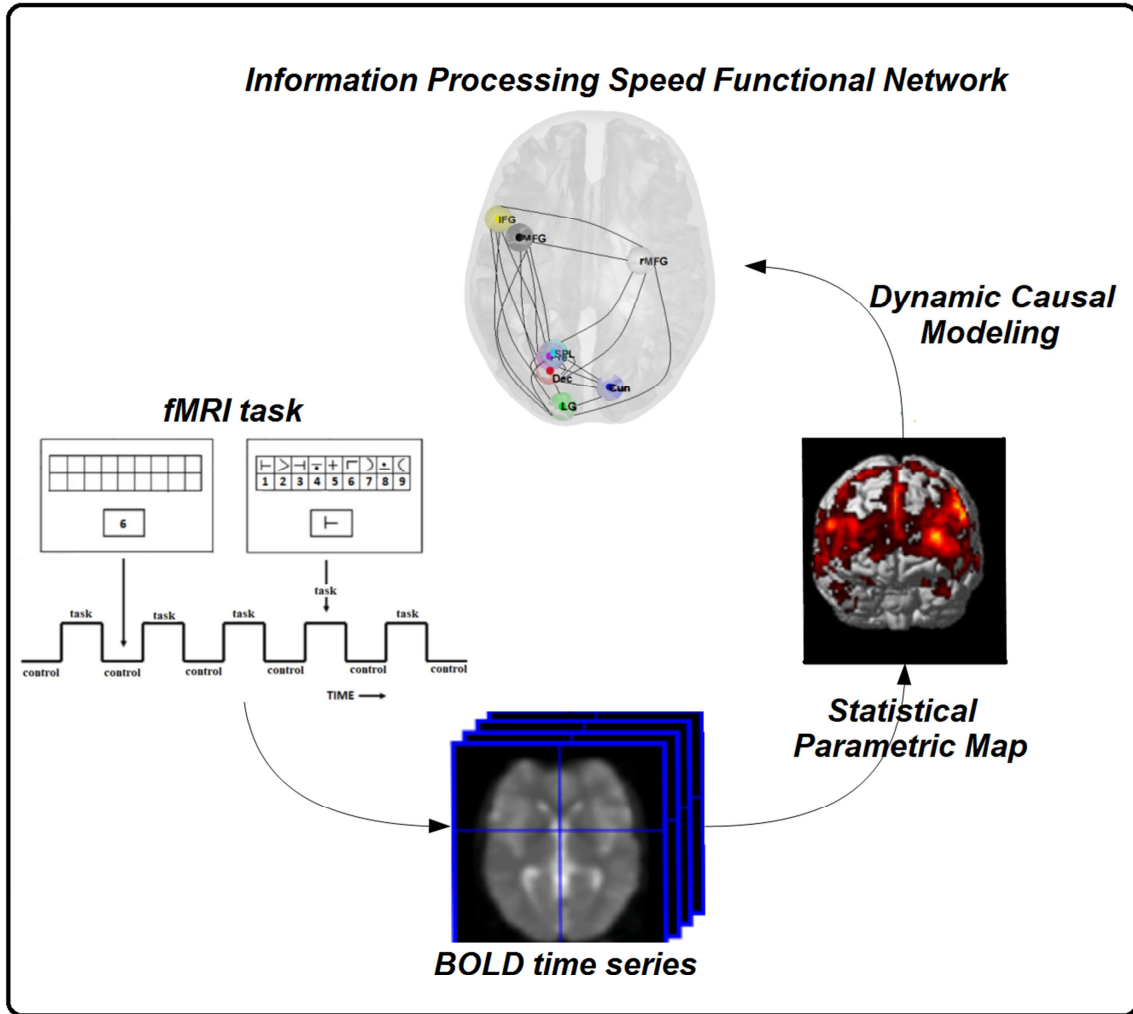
Information Processing Speed Functional Network

IFG

MFG

rMFG

SPL

PC

Dec

Cun

LG

Dynamic Causal Modeling

fMRI task

| | | | | | | | | |
|---|---|---|---|---|---|---|---|---|
| ⊢ | > | ⊣ | ⊤ | + | ⌐ | ) | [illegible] | ( |
| 1 | 2 | 3 | 4 | 5 | 6 | 7 | 8 | 9 |

6

⊢

task

task

task

task

task

task

control

control

control

control

control

control

TIME ⟶

Statistical Parametric Map

BOLD time series